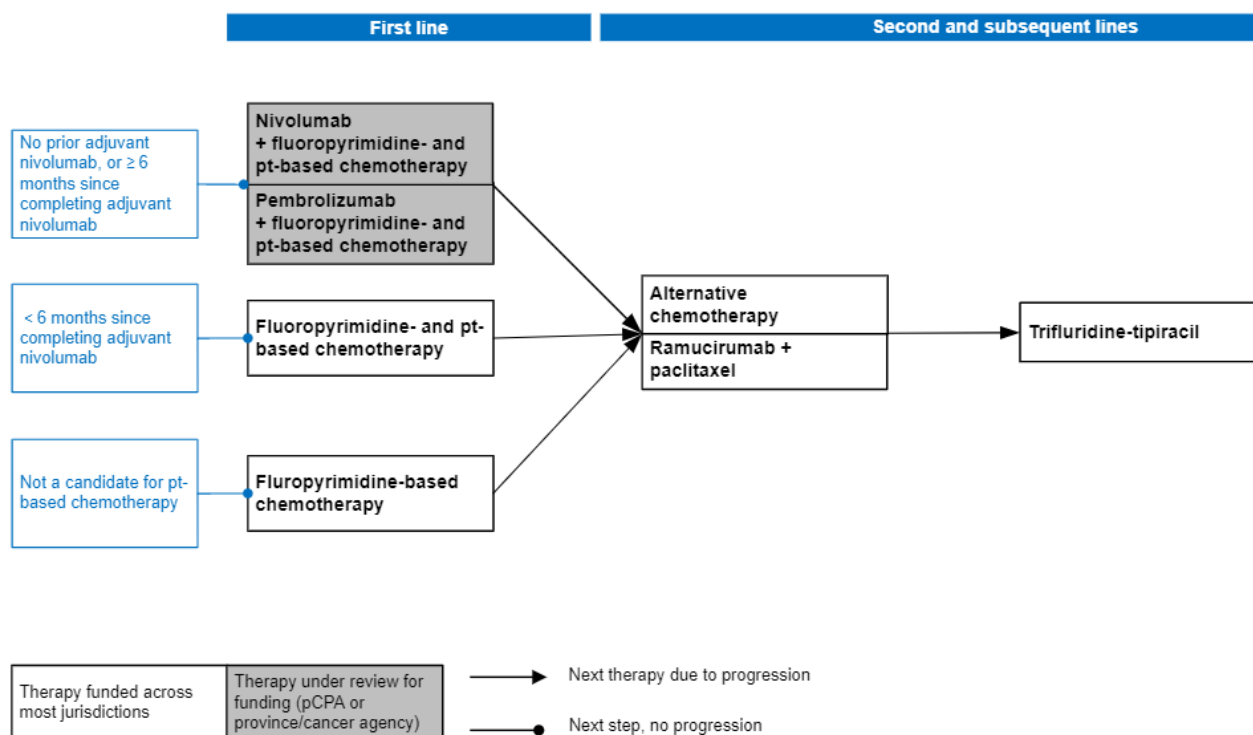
First line

Second and subsequent lines

No prior adjuvant nivolumab, or ≥ 6 months since completing adjuvant nivolumab

Nivolumab
+ fluoropyrimidine- and pt-based chemotherapy

Pembrolizumab
+ fluoropyrimidine- and pt-based chemotherapy

< 6 months since completing adjuvant nivolumab

Fluoropyrimidine- and pt-based chemotherapy

Not a candidate for pt-based chemotherapy

Fluropyrimidine-based chemotherapy

Alternative chemotherapy

Ramucirumab + paclitaxel

Trifluridine-tipiracil

Therapy funded across most jurisdictions

Therapy under review for funding (pCPA or province/cancer agency)

Next therapy due to progression

Next step, no progression